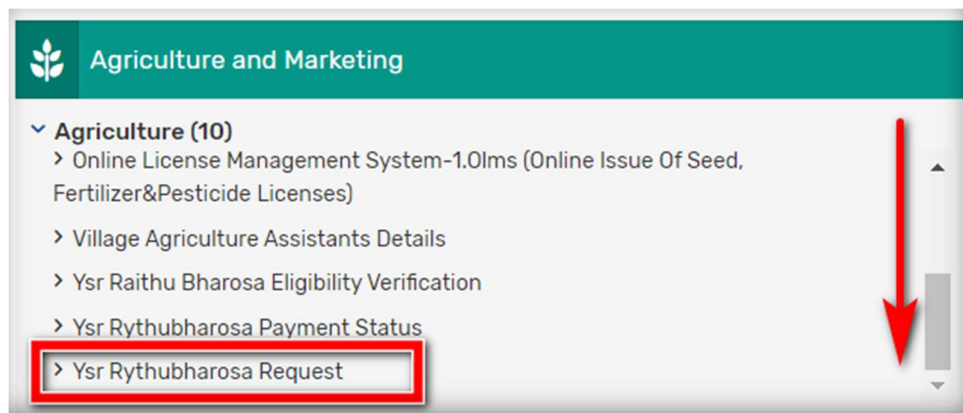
Agriculture and Marketing

Agriculture (10)

Online License Management System-1.0lms (Online Issue Of Seed, Fertilizer&Pesticide Licenses)

Village Agriculture Assistants Details

Ysr Raithu Bharosa Eligibility Verification

Ysr Rythubharosa Payment Status

Ysr Rythubharosa Request